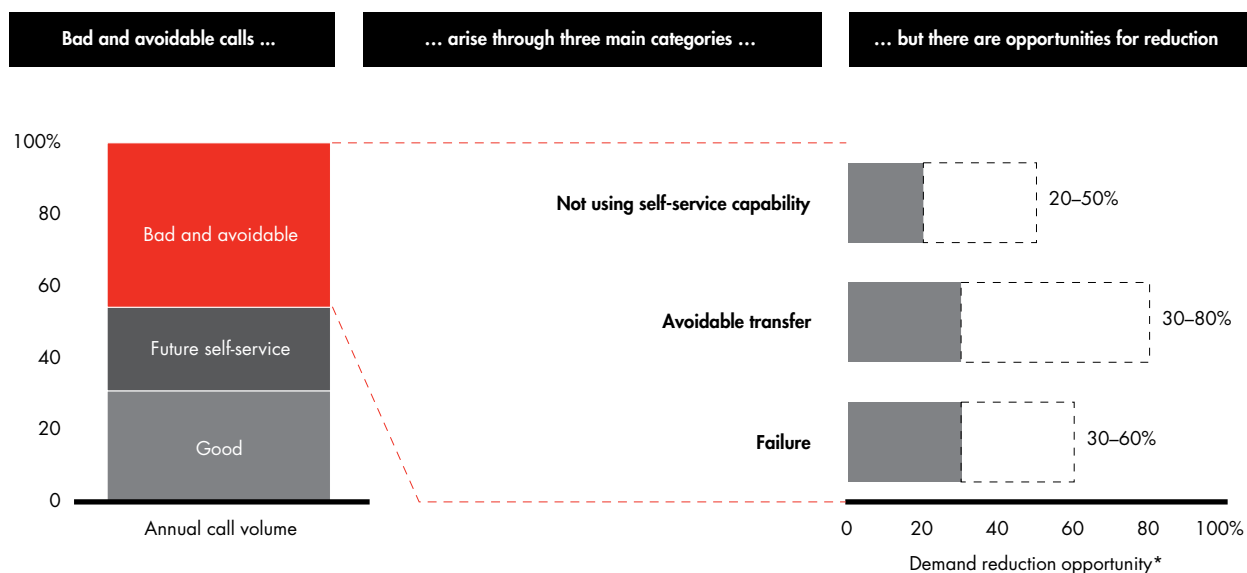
Bad and avoidable calls ...

... arise through three main categories ...

... but there are opportunities for reduction

100%
80
60
40
20
0

Bad and avoidable
Future self-service
Good

Annual call volume

Not using self-service capability
20–50%

Avoidable transfer
30–80%

Failure
30–60%

0 20 40 60 80 100%

Demand reduction opportunity*